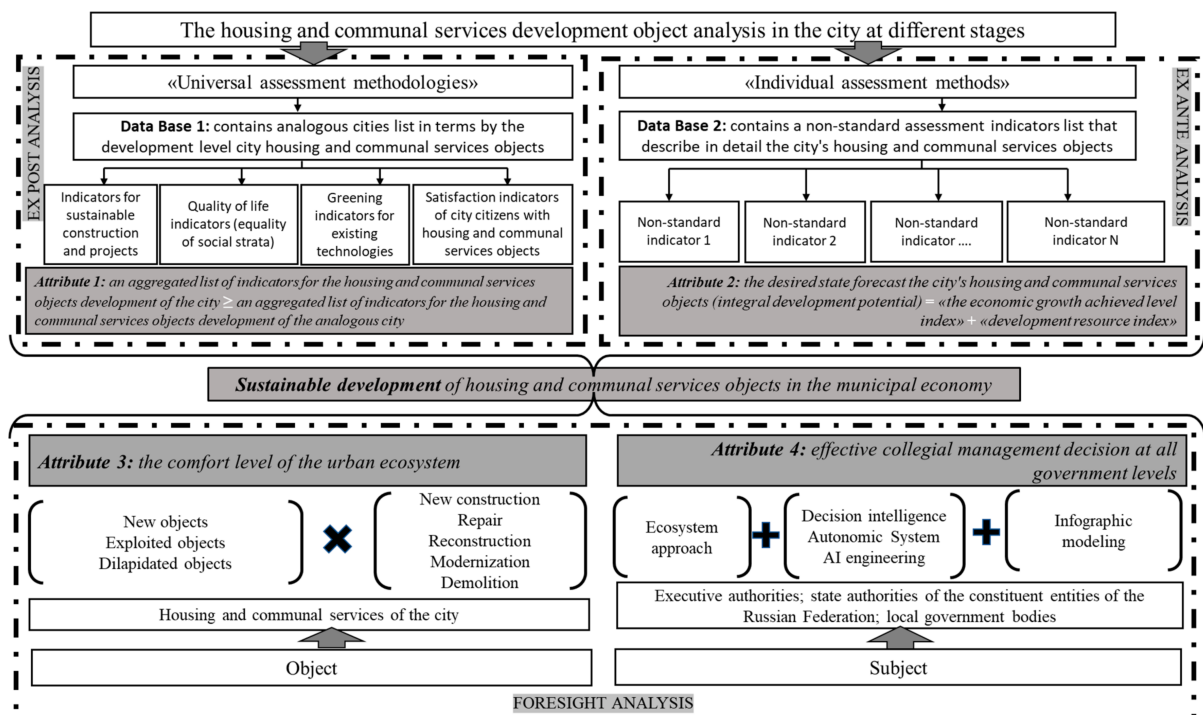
The housing and communal services development object analysis in the city at different stages

EX POST ANALYSIS

«Universal assessment methodologies»

**Data Base 1:** contains analogous cities list in terms by the development level city housing and communal services objects

Indicators for sustainable construction and projects

Quality of life indicators (equality of social strata)

Greening indicators for existing technologies

Satisfaction indicators of city citizens with housing and communal services objects

*Attribute 1: an aggregated list of indicators for the housing and communal services objects development of the city ≥ an aggregated list of indicators for the housing and communal services objects development of the analogous city*

EX ANTE ANALYSIS

«Individual assessment methods»

**Data Base 2:** contains a non-standard assessment indicators list that describe in detail the city's housing and communal services objects

Non-standard indicator 1

Non-standard indicator 2

Non-standard indicator ....

Non-standard indicator N

*Attribute 2: the desired state forecast the city's housing and communal services objects (integral development potential) = «the economic growth achieved level index» + «development resource index»*

***Sustainable development*** *of housing and communal services objects in the municipal economy*

*Attribute 3: the comfort level of the urban ecosystem*

New objects
Exploited objects
Dilapidated objects

New construction
Repair
Reconstruction
Modernization
Demolition

Housing and communal services of the city

Object

*Attribute 4: effective collegial management decision at all government levels*

Ecosystem approach

Decision intelligence
Autonomic System
AI engineering

Infographic modeling

Executive authorities; state authorities of the constituent entities of the Russian Federation; local government bodies

Subject

FORESIGHT ANALYSIS